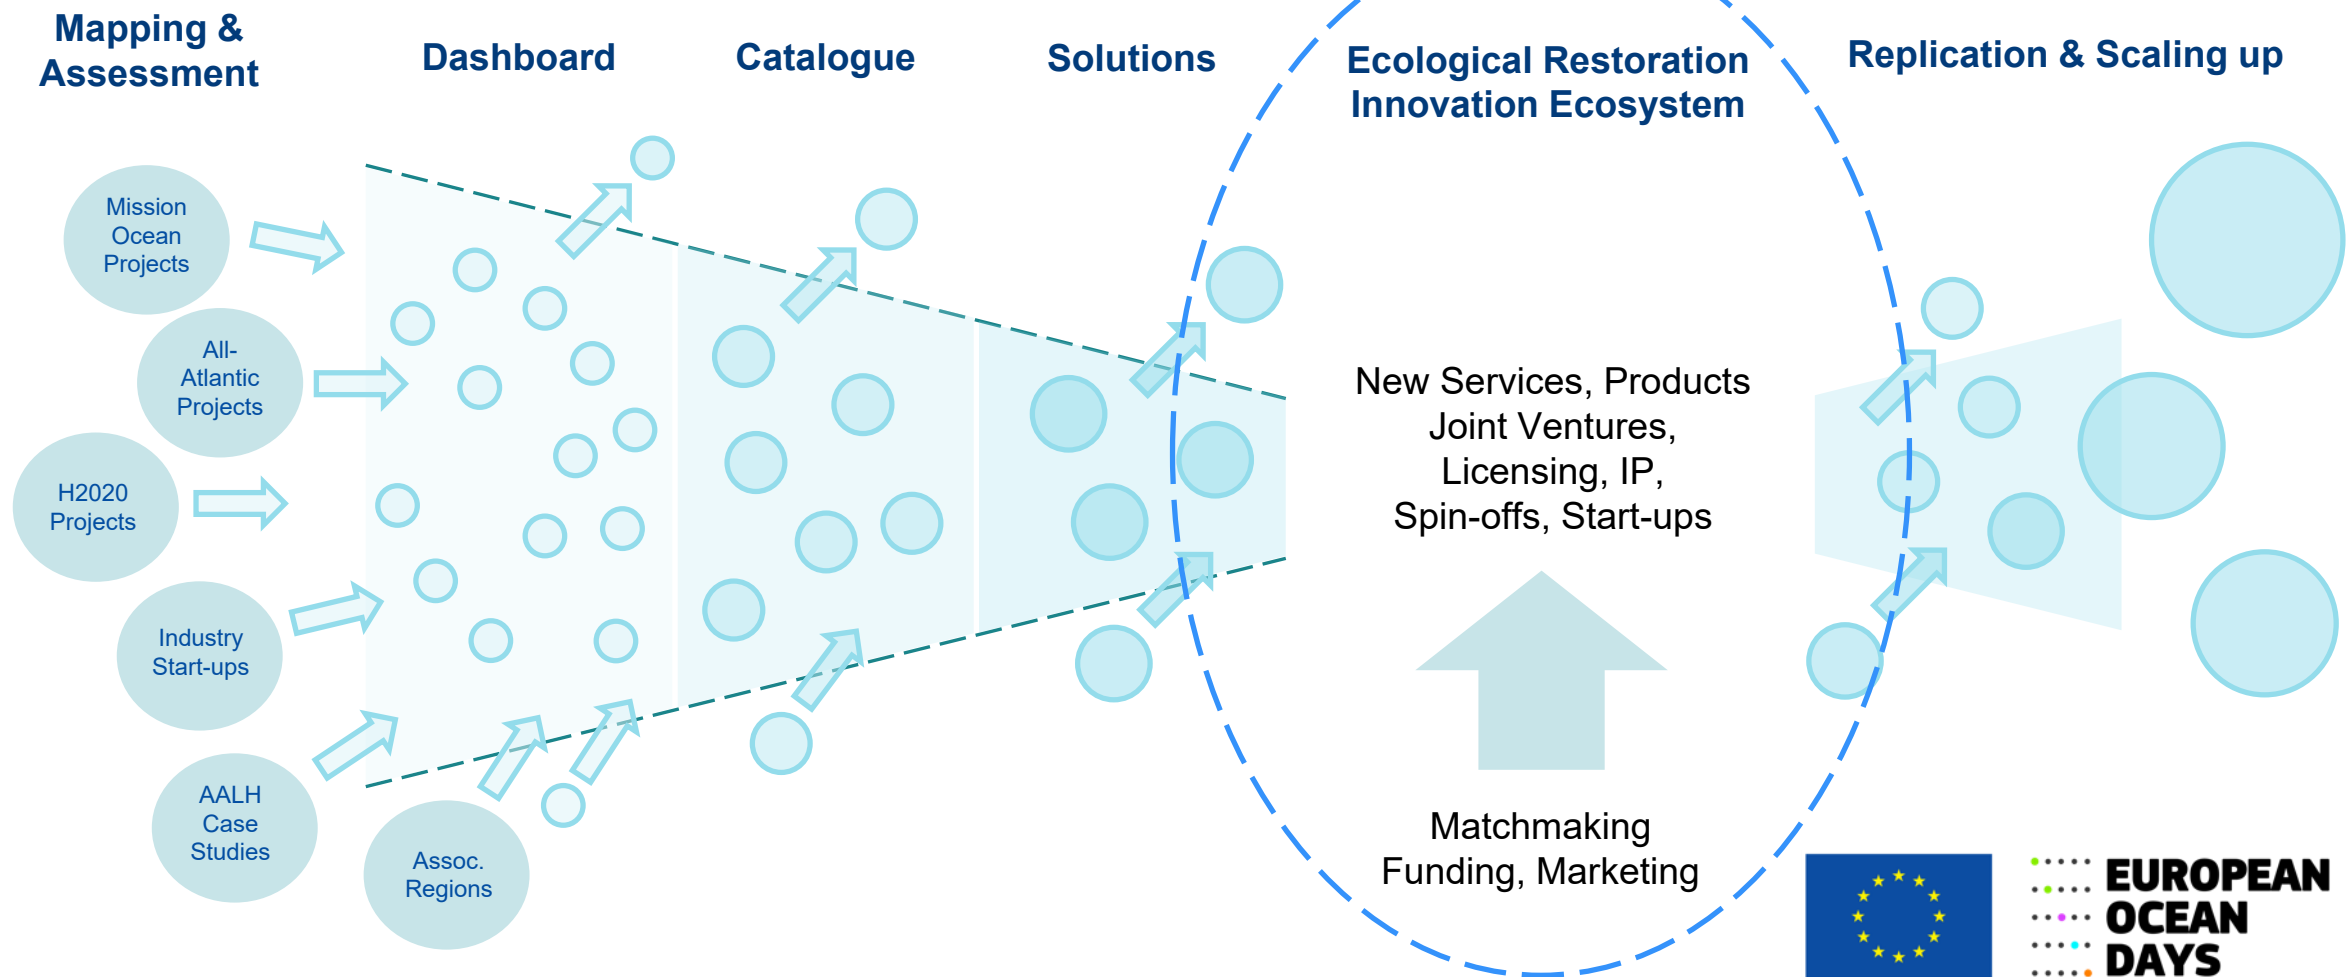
Mapping & Assessment

Dashboard

Catalogue

Solutions

Ecological Restoration Innovation Ecosystem

Replication & Scaling up

Mission Ocean Projects

All-Atlantic Projects

H2020 Projects

Industry Start-ups

AALH Case Studies

Assoc. Regions

New Services, Products
Joint Ventures,
Licensing, IP,
Spin-offs, Start-ups

Matchmaking
Funding, Marketing

EUROPEAN
OCEAN
DAYS